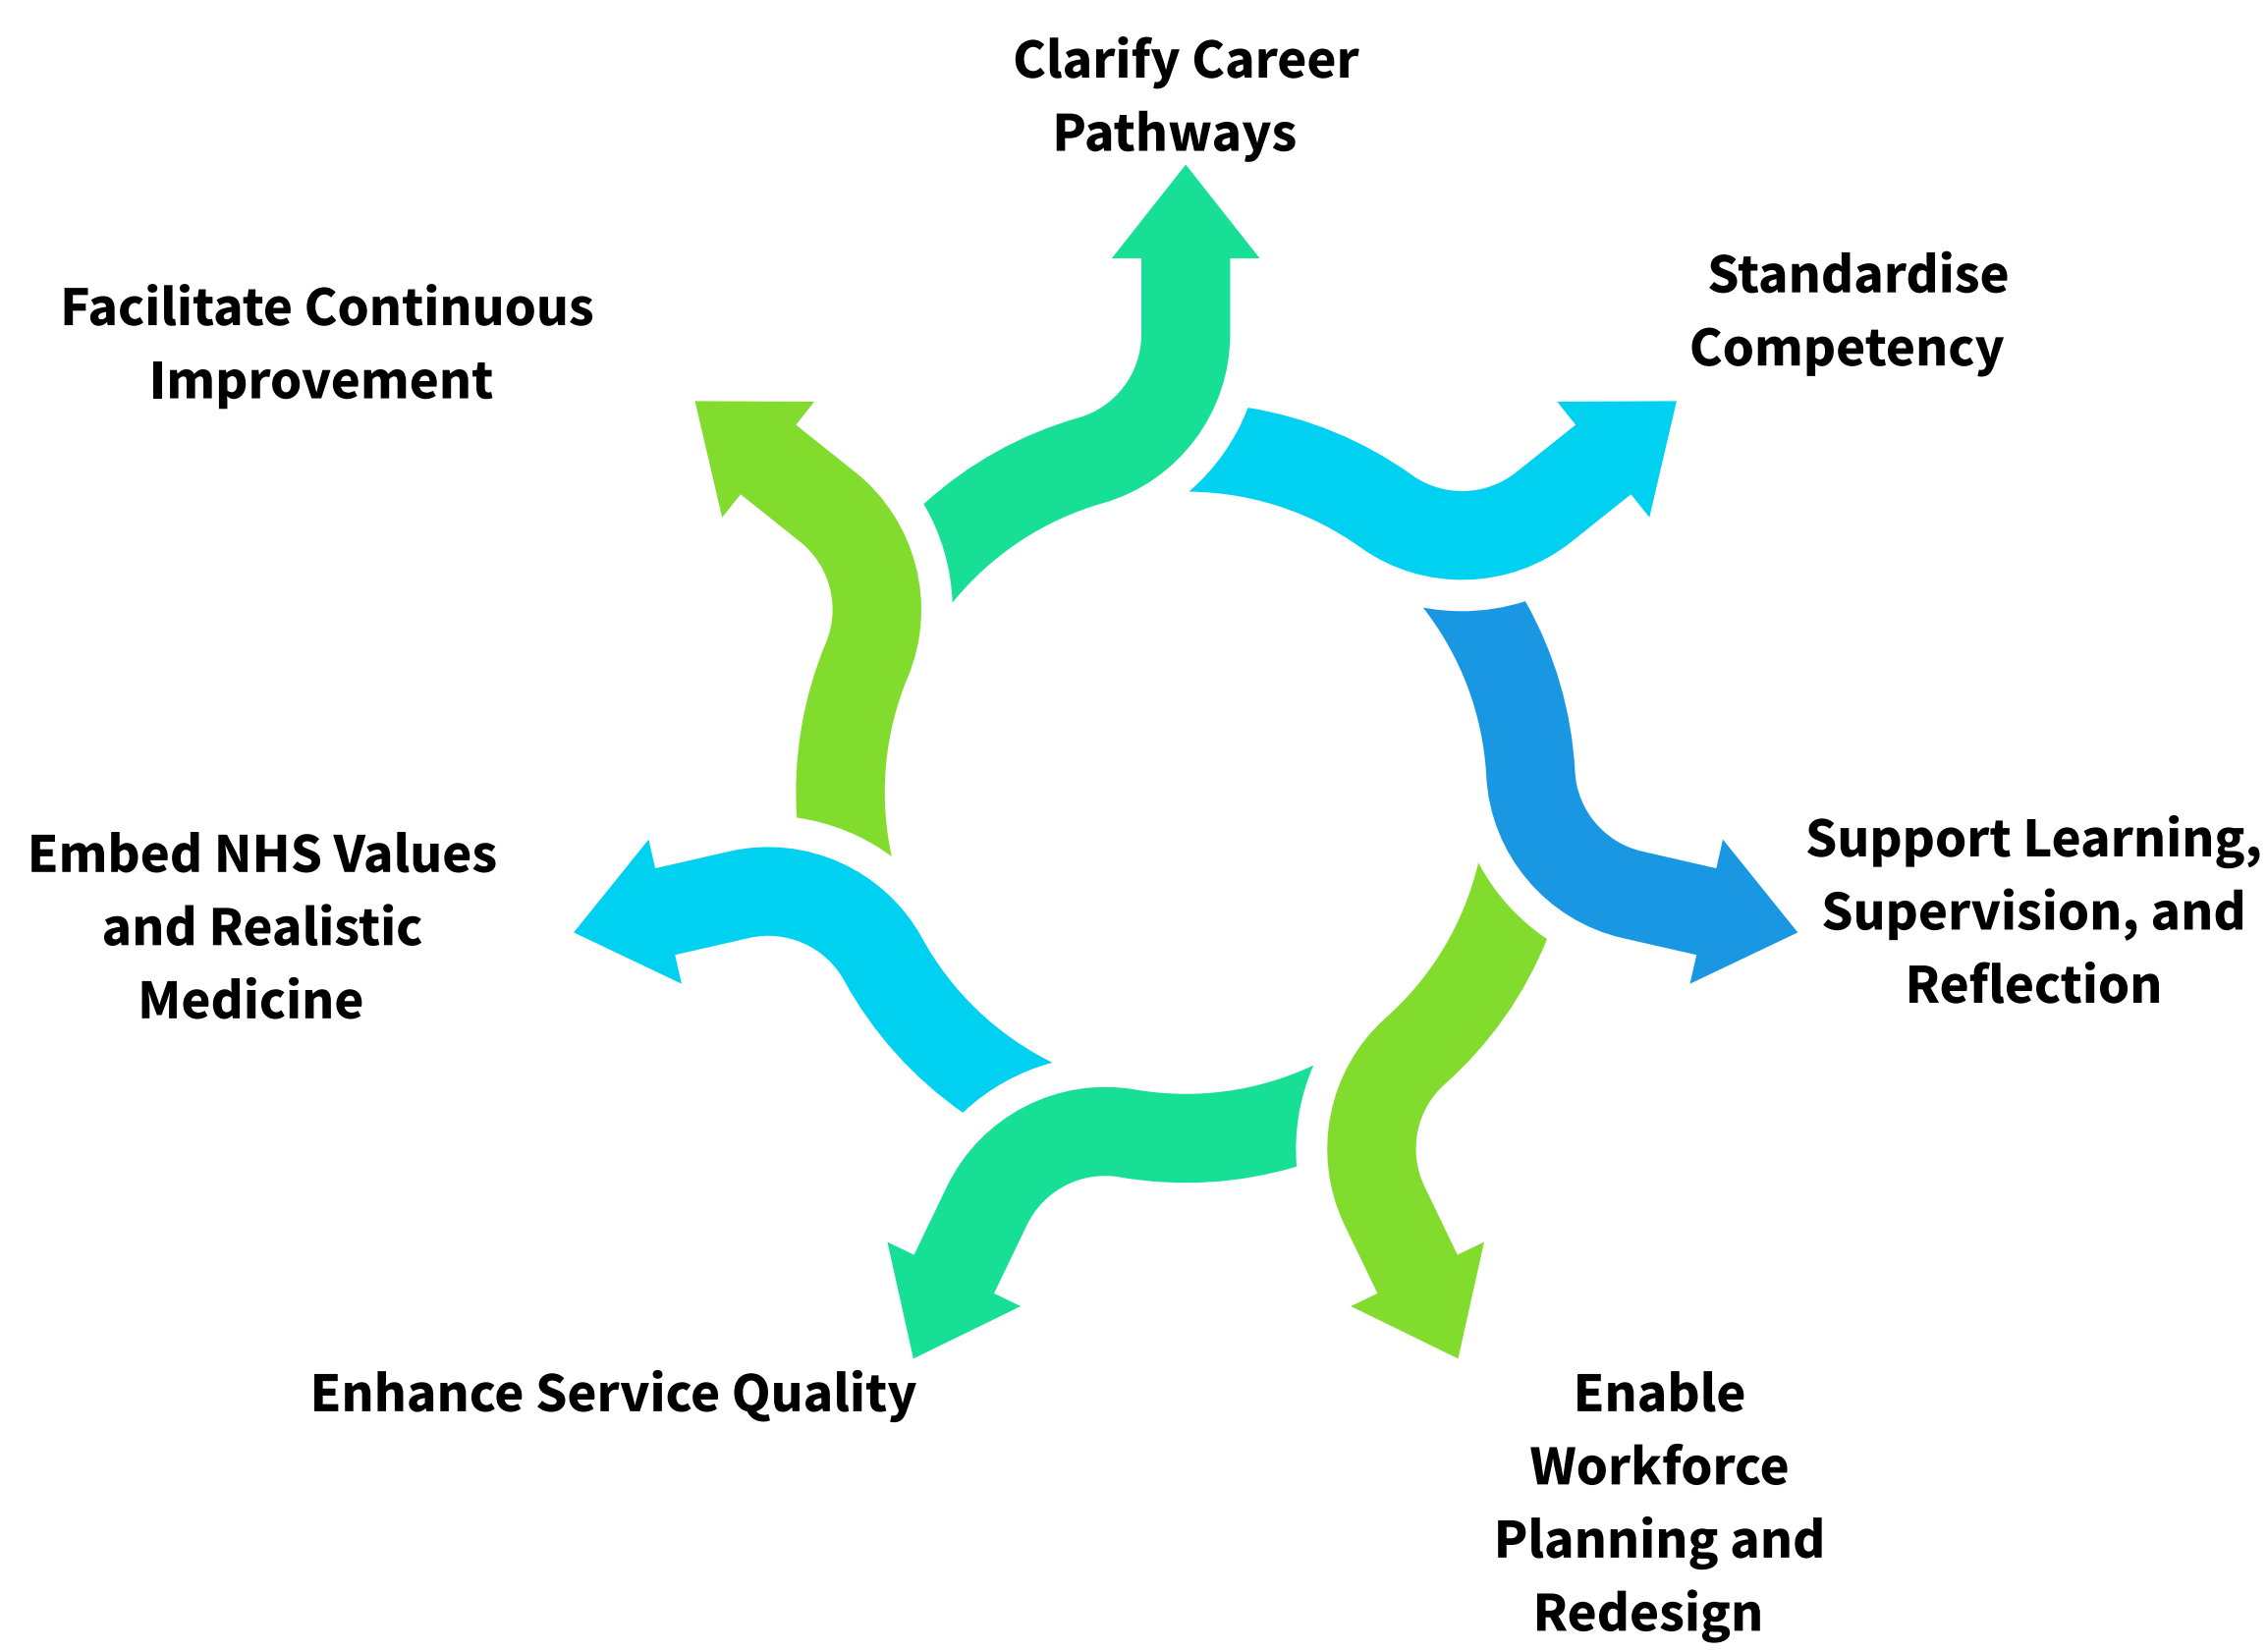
Clarify Career Pathways

Standardise Competency

Support Learning, Supervision, and Reflection

Enable Workforce Planning and Redesign

Enhance Service Quality

Embed NHS Values and Realistic Medicine

Facilitate Continuous Improvement